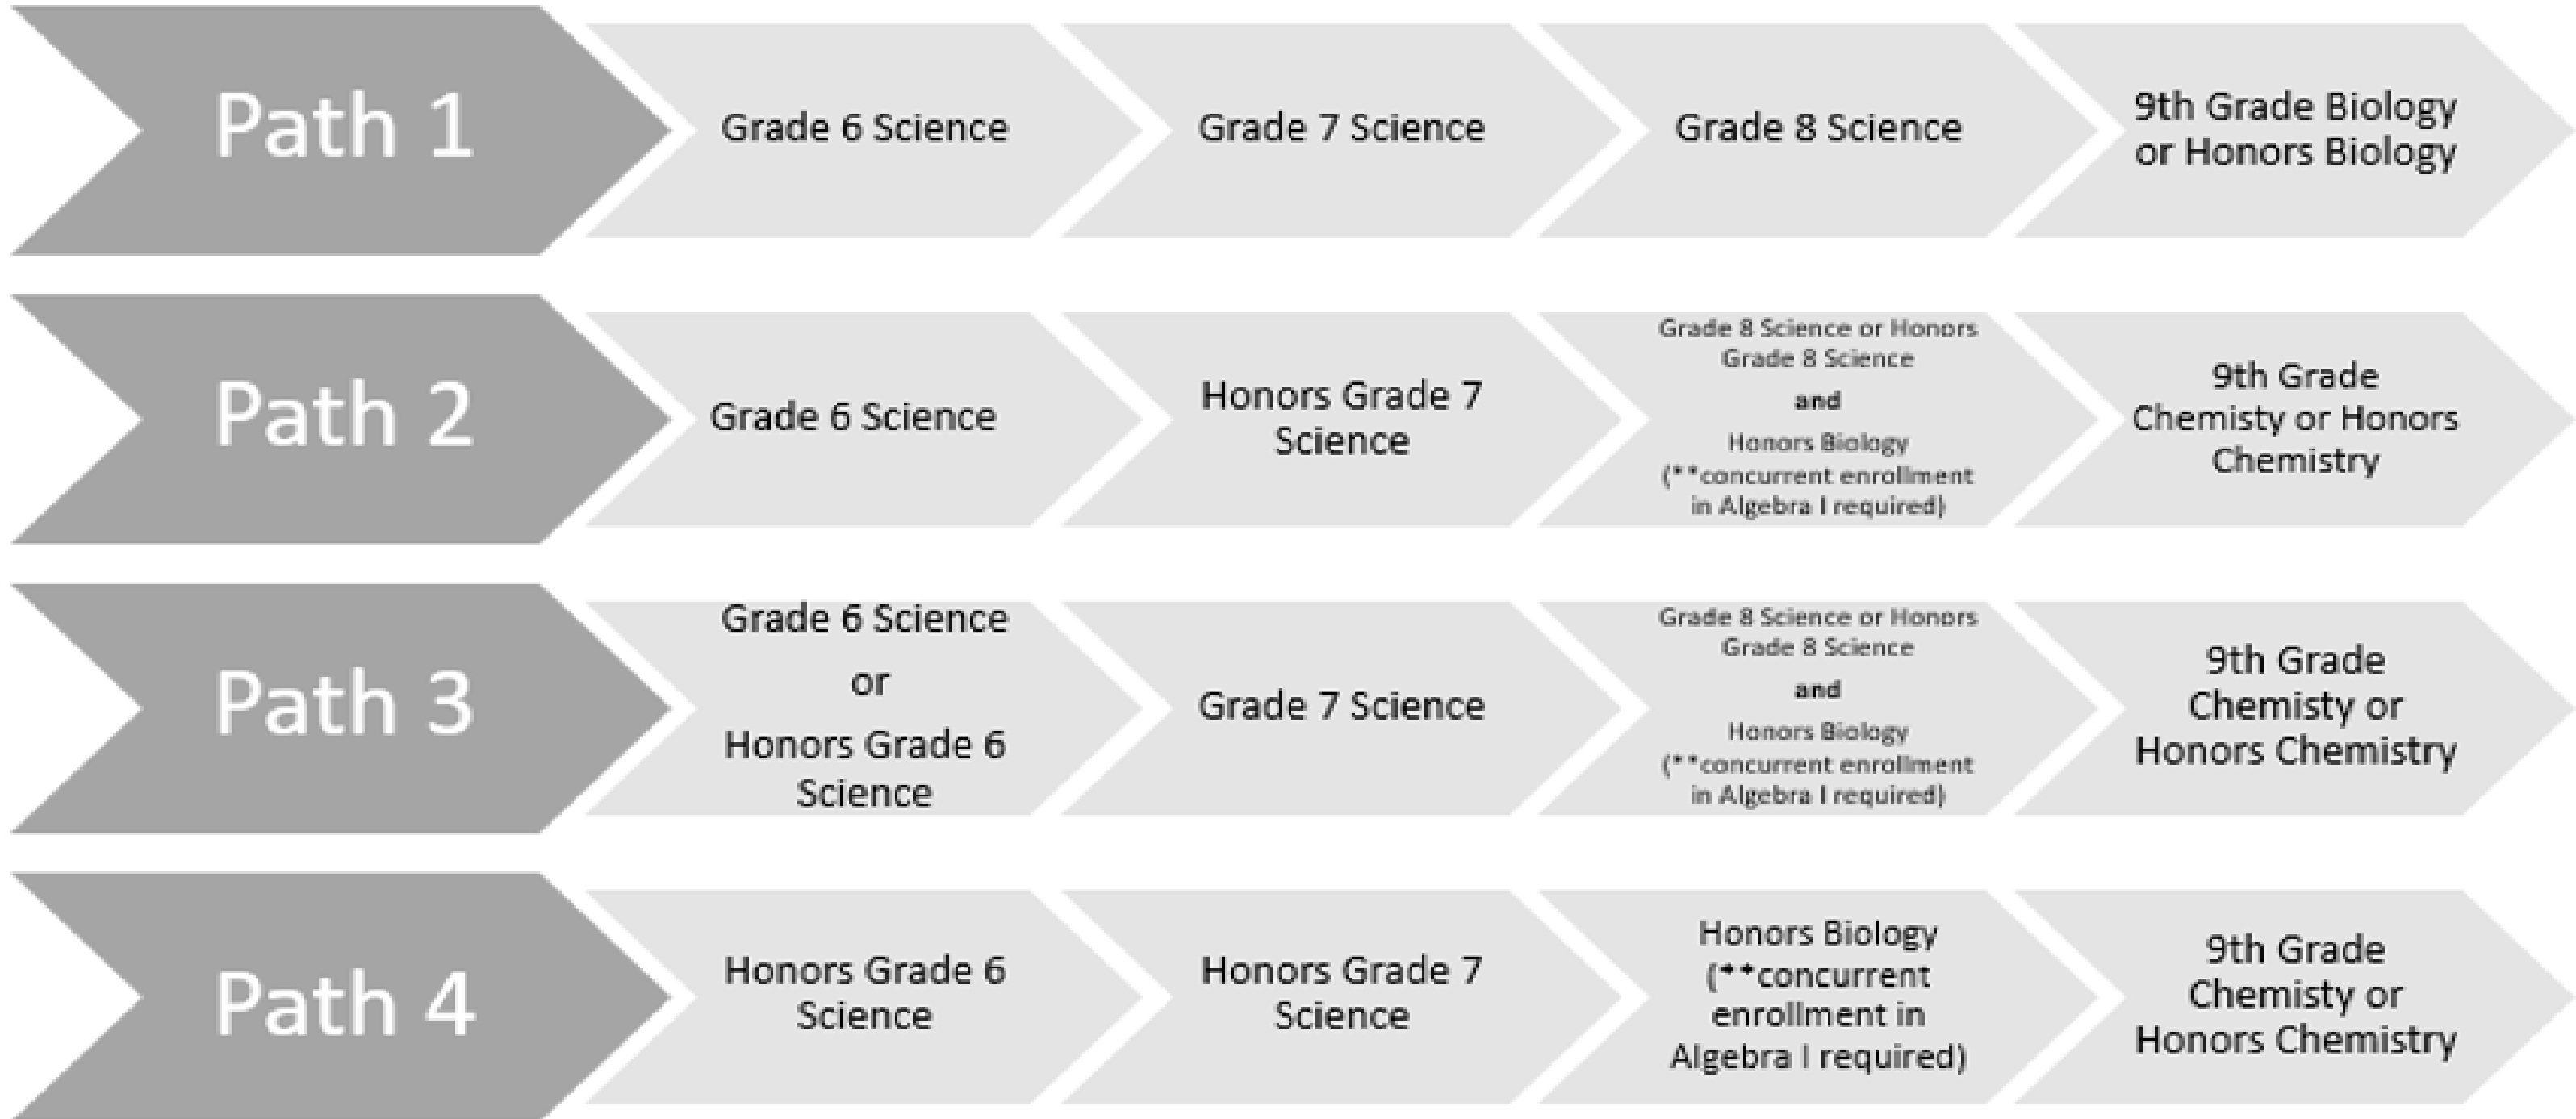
Path 1

Grade 6 Science

Grade 7 Science

Grade 8 Science

9th Grade Biology or Honors Biology

Path 2

Grade 6 Science

Honors Grade 7 Science

Grade 8 Science or Honors Grade 8 Science
and
Honors Biology (**concurrent enrollment in Algebra I required)

9th Grade Chemisty or Honors Chemistry

Path 3

Grade 6 Science
or
Honors Grade 6 Science

Grade 7 Science

Grade 8 Science or Honors Grade 8 Science
and
Honors Biology (**concurrent enrollment in Algebra I required)

9th Grade Chemisty or Honors Chemistry

Path 4

Honors Grade 6 Science

Honors Grade 7 Science

Honors Biology (**concurrent enrollment in Algebra I required)

9th Grade Chemisty or Honors Chemistry